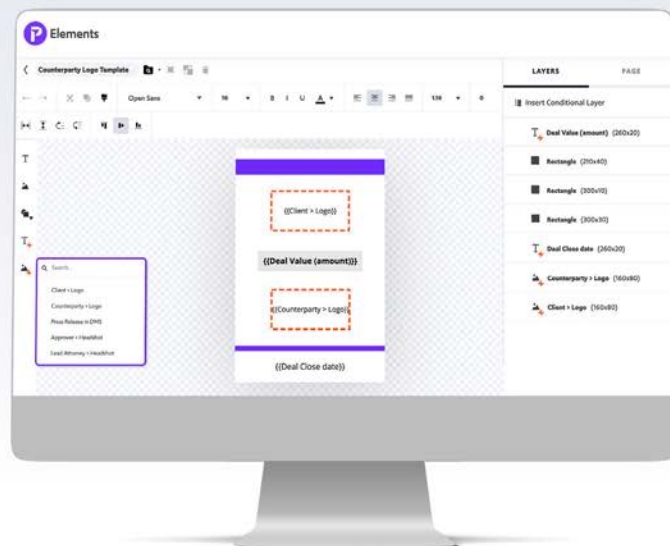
Elements

Counterparty Logo Template

Open Sans 16 1.15 0

LAYERS PAGE

Insert Conditional Layer

Deal Value (amount) (260x20)

Rectangle (210x40)

Rectangle (300x10)

Rectangle (300x10)

Deal Close date (260x20)

Counterparty > Logo (160x80)

Client > Logo (160x80)

Search...

Client > Logo

Counterparty > Logo

Press Release in DMS

Approver > Headshot

Lead Attorney > Headshot

{{Client > Logo}}

{{Deal Value (amount)}}

{{Counterparty > Logo}}

{{Deal Close date}}